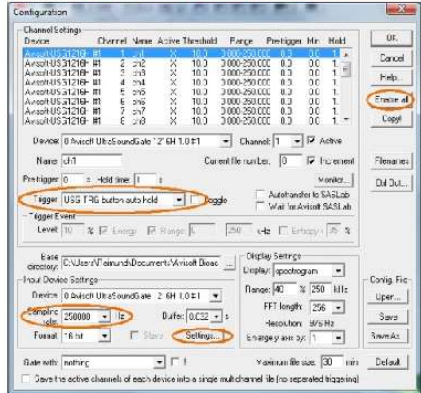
Configuration

Channel Settings

| Device | Channel | Active | Threshold | Range | Pretrigger | Min | Hold |
|---|---|---|---|---|---|---|---|
| Avisoft-USG116H #1 | 1 | ch1 | X | 10.0 | 3000-250.000 | 0.0 | 0.0 | 1 |
| Avisoft-USG116H #1 | 2 | ch2 | X | 10.0 | 3000-250.000 | 0.0 | 0.0 | 1 |
| Avisoft-USG116H #1 | 3 | ch3 | X | 10.0 | 3000-250.000 | 0.0 | 0.0 | 1 |
| Avisoft-USG116H #1 | 4 | ch4 | X | 10.0 | 3000-250.000 | 0.0 | 0.0 | 1 |
| Avisoft-USG116H #1 | 5 | ch5 | X | 10.0 | 3000-250.000 | 0.0 | 0.0 | 1 |
| Avisoft-USG116H #1 | 6 | ch6 | X | 10.0 | 3000-250.000 | 0.0 | 0.0 | 1 |
| Avisoft-USG116H #1 | 7 | ch7 | X | 10.0 | 3000-250.000 | 0.0 | 0.0 | 1 |
| Avisoft-USG116H #1 | 8 | ch8 | X | 10.0 | 3000-250.000 | 0.0 | 0.0 | 1 |

OK
Cancel
Help...
Enable all
Copy!

Device 0 Avisoft UltraSoundGate 116H 1.0 #1 Channel 1 Active

Name ch1 Current file number 0 Increment

Pretrigger 0 Hold time 1 s Monitor...

Trigger USG TRG button auto hold Toggle

Autotransfer to SASLab
Wait for Avisoft SASLab

Trigger Event
Level 10 % Energy Range 250 kHz Entropy 35 %

Filenames
Dir Out...

Base directory: C:\Users\Raimund\Documents\Avisoft Bioac ...

Input Device Settings
Device 0 Avisoft UltraSoundGate 116H 1.0 #1
Sampling rate 250000 Hz Buffer 0.032 s
Format 16 bit Stereo Settings...

Display Settings
Display: spectrogram
Range: 40 % 250 kHz
FFT length: 256
Resolution: Hz/s Hz
Enlarge y axis by: 1

Config. File
Open...
Save
Save As

Gate with nothing f !

Maximum file size 30 min

Default

Save the active channels of each device into a single multichannel file (no separated triggering)